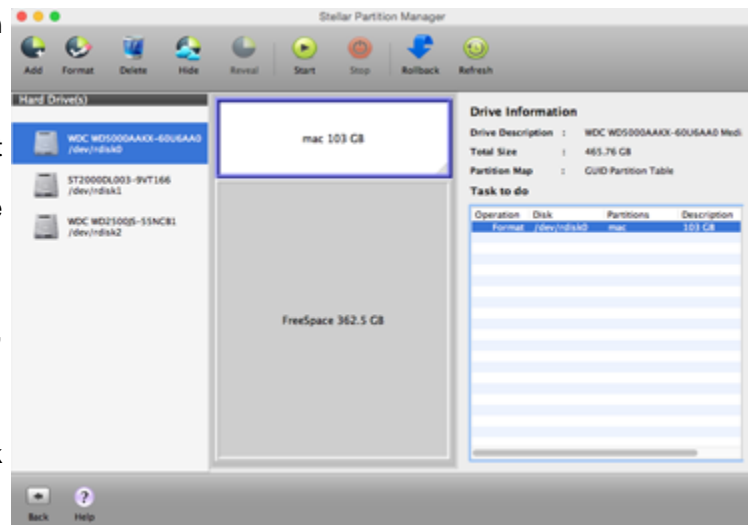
Stellar Partition Manager

Add Format Delete Hide Reveal Start Stop Rollback Refresh

Hard Drive(s)

WDC WD5000AAKX-60U6AA0
/dev/rdisk0

ST2000DL003-9VT166
/dev/rdisk1

WDC WD2500JS-55NCB1
/dev/rdisk2

mac 103 GB

FreeSpace 362.5 GB

Drive Information

Drive Description : WDC WD5000AAKX-60U6AA0 Medi

Total Size : 465.76 GB

Partition Map : GUID Partition Table

Task to do

| Operation | Disk | Partitions | Description |
|---|---|---|---|
| Format | /dev/rdisk0 | mac | 103 GB |

Back Help